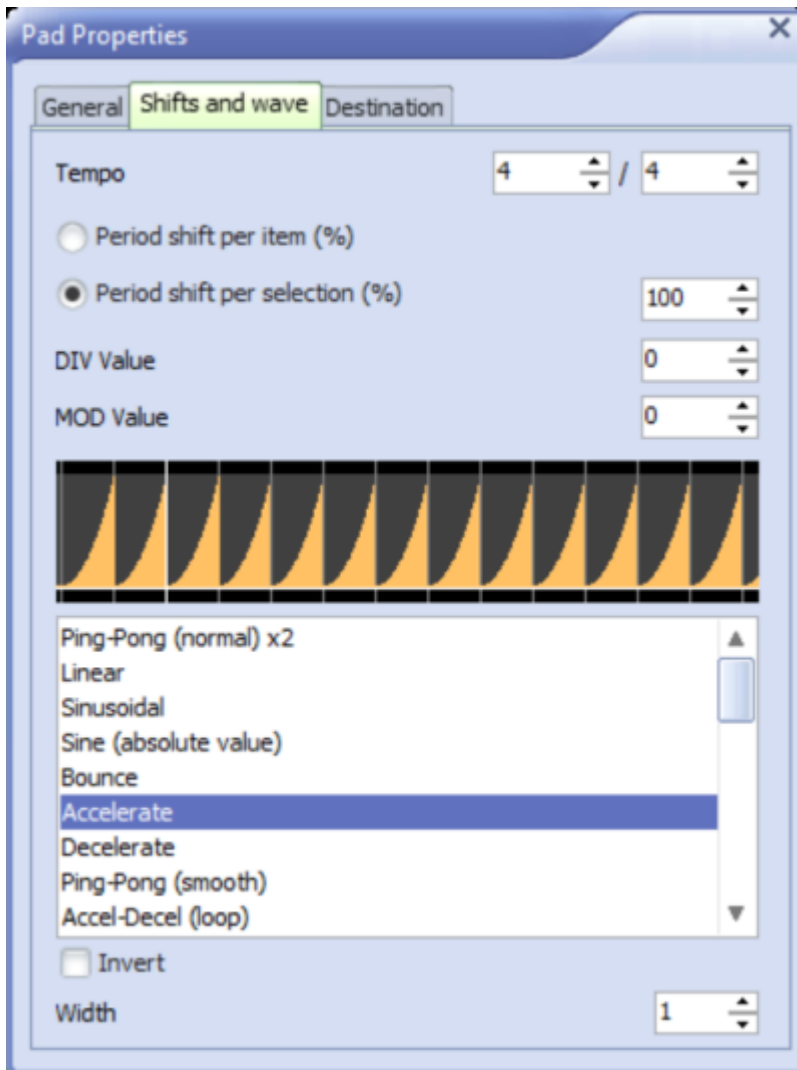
Pad Properties

General | Shifts and wave | Destination

Tempo 4 / 4

Period shift per item (%)

Period shift per selection (%) 100

DIV Value 0

MOD Value 0

Ping-Pong (normal) x2
Linear
Sinusoidal
Sine (absolute value)
Bounce
Accelerate
Decelerate
Ping-Pong (smooth)
Accel-Decel (loop)

Invert

Width 1